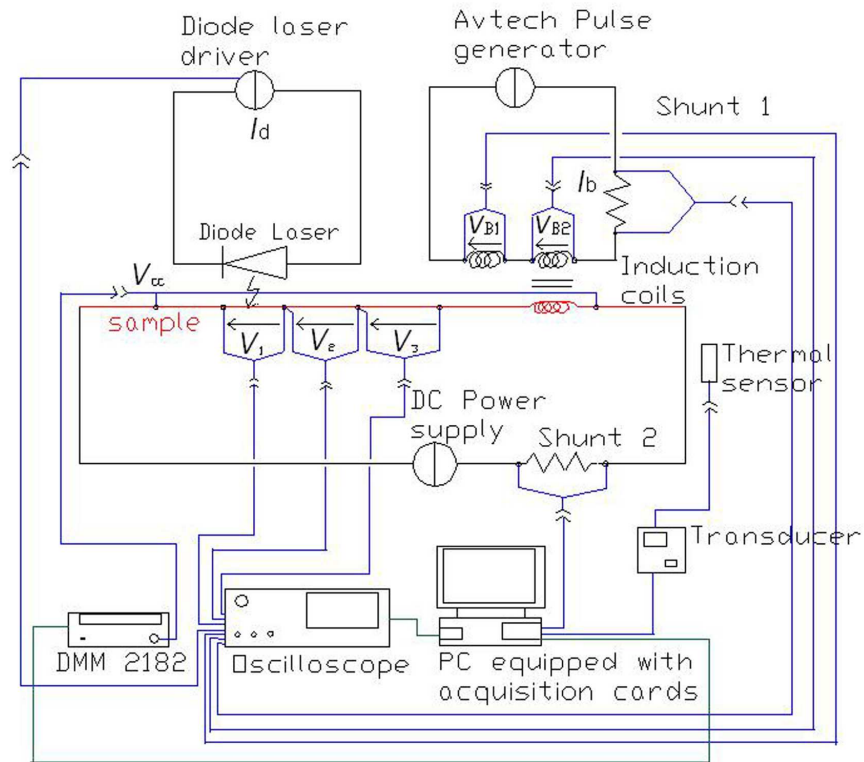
Diode laser driver

Avtech Pulse generator

Shunt 1

$I_d$

$I_b$

$V_{B1}$

$V_{B2}$

Diode Laser

$V_{cc}$

Induction coils

sample

$V_1$

$V_2$

$V_3$

Thermal sensor

DC Power supply

Shunt 2

Transducer

DMM 2182

Oscilloscope

PC equipped with acquisition cards